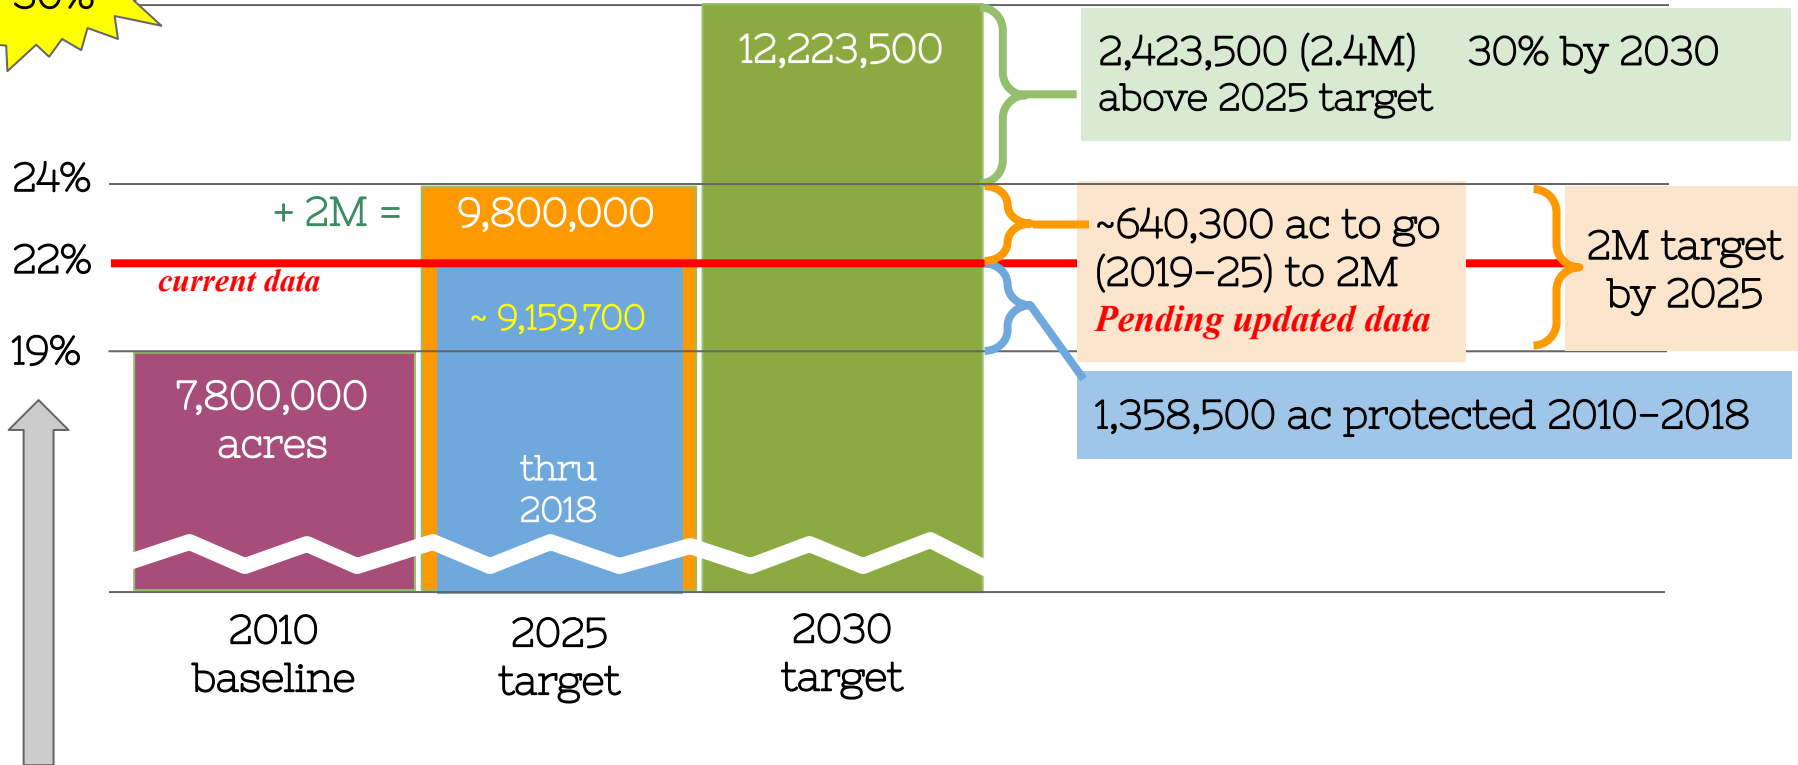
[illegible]

12,223,500

2,423,500 (2.4M) 30% by 2030
above 2025 target

24%

+ 2M =

9,800,000

~640,300 ac to go (2019–25) to 2M
Pending updated data

2M target by 2025

22%

current data

~ 9,159,700

19%

7,800,000 acres

1,358,500 ac protected 2010–2018

thru 2018

2010 baseline

2025 target

2030 target